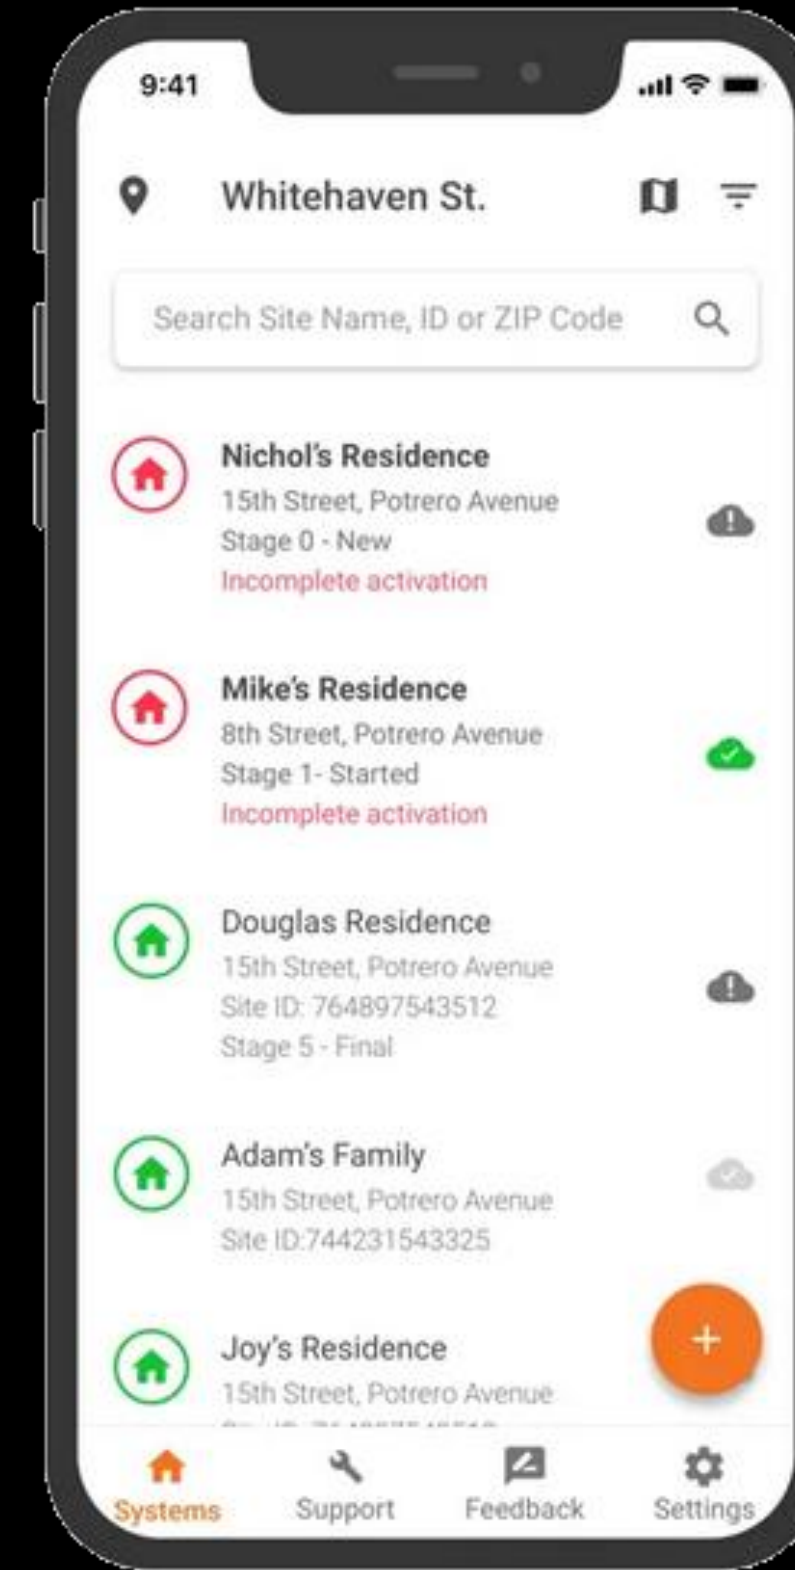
9:41

Whitehaven St.

Search Site Name, ID or ZIP Code

Nichol's Residence
15th Street, Potrero Avenue
Stage 0 - New
Incomplete activation

Mike's Residence
8th Street, Potrero Avenue
Stage 1- Started
Incomplete activation

Douglas Residence
15th Street, Potrero Avenue
Site ID: 764897543512
Stage 5 - Final

Adam's Family
15th Street, Potrero Avenue
Site ID:744231543325

Joy's Residence
15th Street, Potrero Avenue
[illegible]

+

Systems
Support
Feedback
Settings